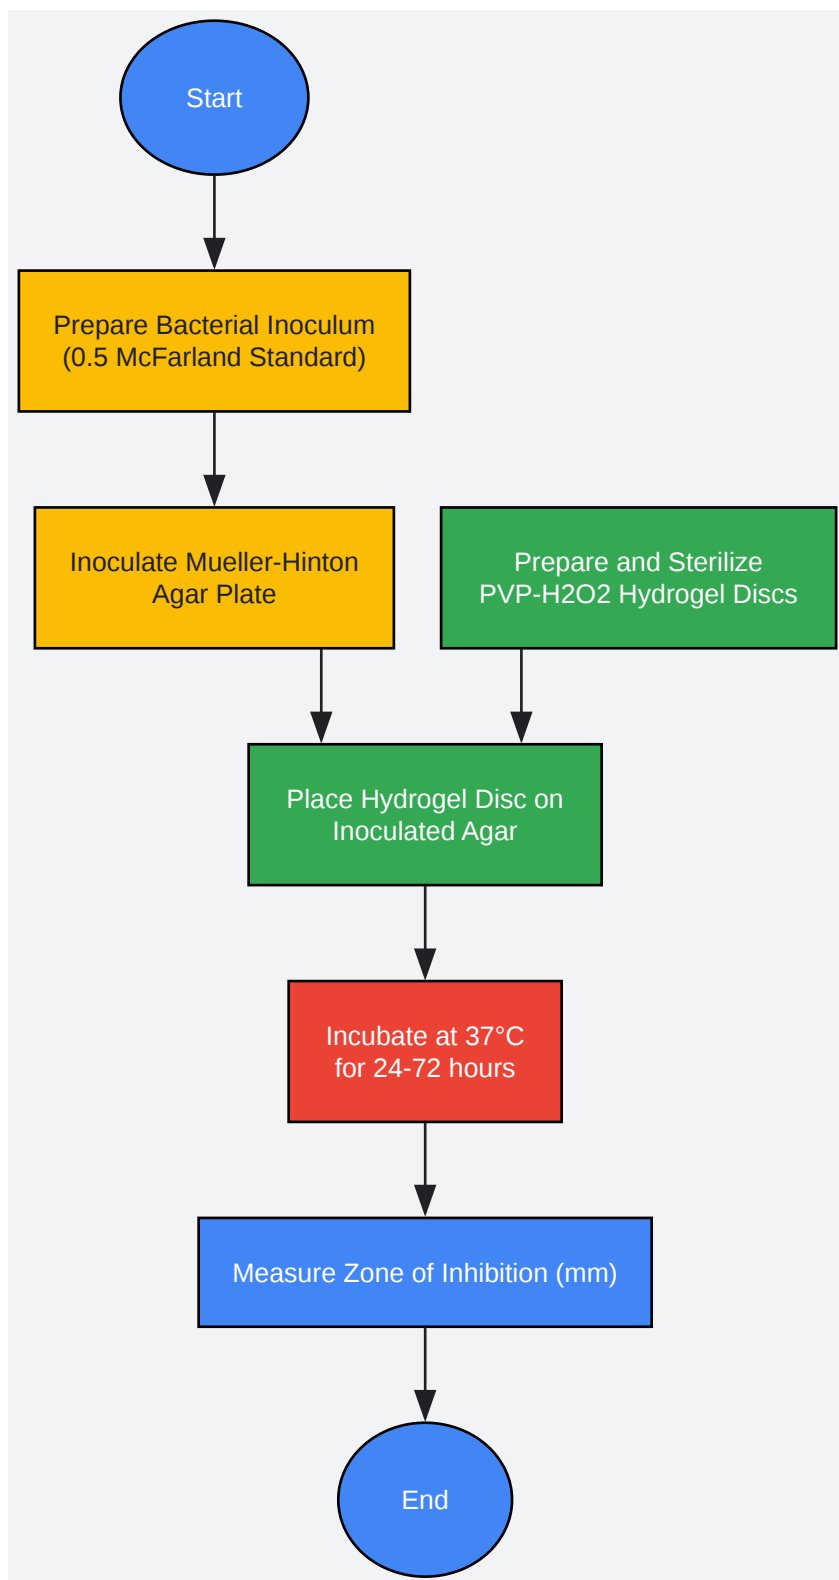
Start

Prepare Bacterial Inoculum
(0.5 McFarland Standard)

Inoculate Mueller-Hinton
Agar Plate

Prepare and Sterilize
PVP-H2O2 Hydrogel Discs

Place Hydrogel Disc on
Inoculated Agar

Incubate at 37°C
for 24-72 hours

Measure Zone of Inhibition (mm)

End